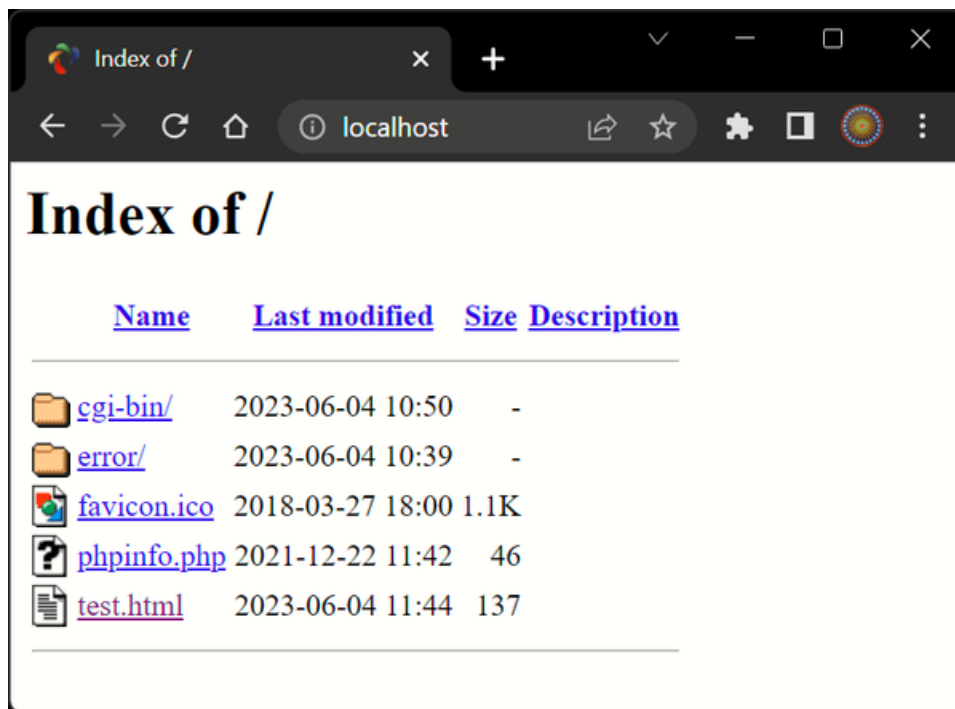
Index of /

localhost

# Index of /

| Name | Last modified | Size | Description |
|---|---|---|---|
| cgi-bin/ | 2023-06-04 10:50 | - | |
| error/ | 2023-06-04 10:39 | - | |
| favicon.ico | 2018-03-27 18:00 | 1.1K | |
| phpinfo.php | 2021-12-22 11:42 | 46 | |
| test.html | 2023-06-04 11:44 | 137 | |